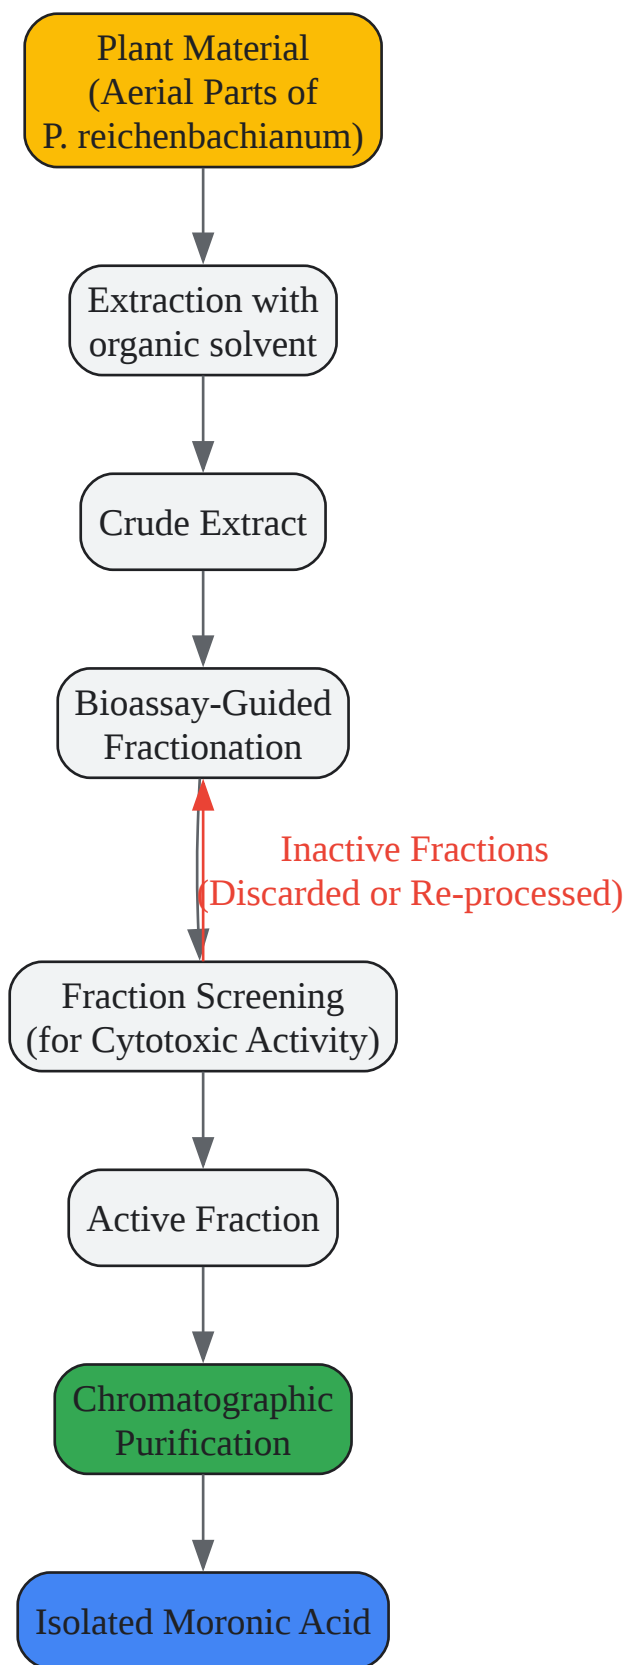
Plant Material (Aerial Parts of P. reichenbachianum)

Extraction with organic solvent

Crude Extract

Bioassay-Guided Fractionation

Inactive Fractions (Discarded or Re-processed)

Fraction Screening (for Cytotoxic Activity)

Active Fraction

Chromatographic Purification

Isolated Moronic Acid